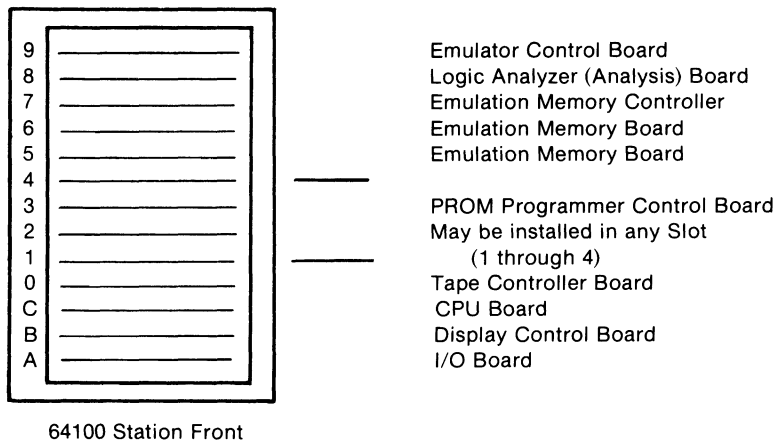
9
8
7
6
5
4
3
2
1
0
C
B
A

Emulator Control Board
Logic Analyzer (Analysis) Board
Emulation Memory Controller
Emulation Memory Board
Emulation Memory Board

PROM Programmer Control Board
May be installed in any Slot
(1 through 4)
Tape Controller Board
CPU Board
Display Control Board
I/O Board

64100 Station Front